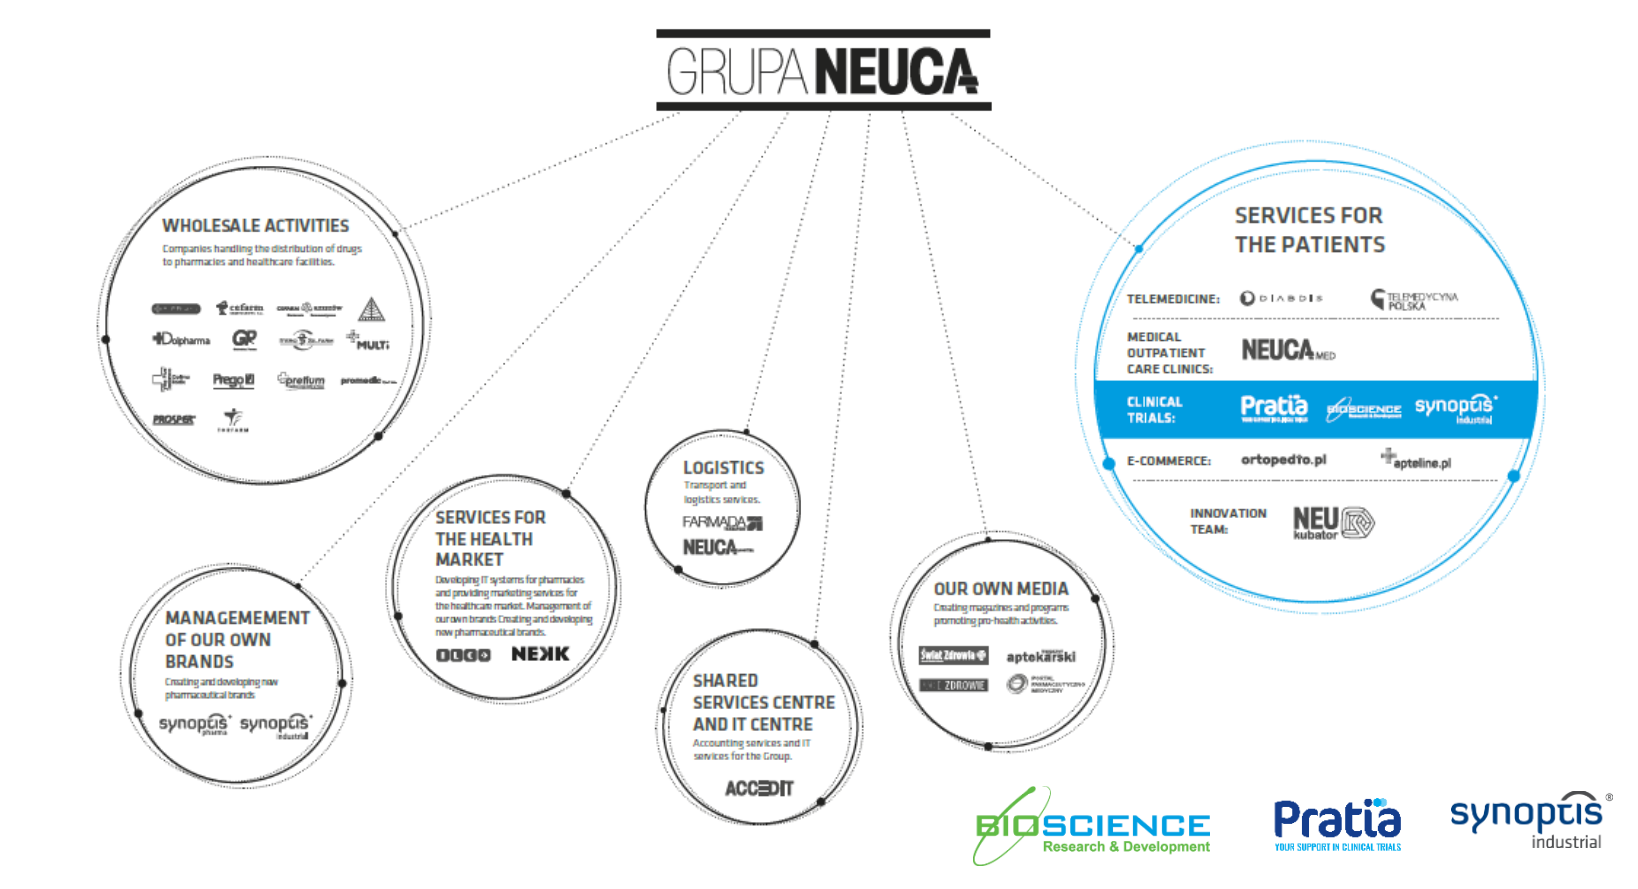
GRUPA NEUCA

WHOLESALE ACTIVITIES
Companies handling the distribution of drugs to pharmacies and healthcare facilities.

cefarm
Dolpharma
GP
MULTI
Prego
preflum
promedic
PROSPER
TORFARM

SERVICES FOR THE HEALTH MARKET
Developing IT systems for pharmacies and providing marketing services for the healthcare market. Management of our own brands Creating and developing new pharmaceutical brands.

NEKK

LOGISTICS
Transport and logistics services.
FARMADA
NEUCA

MANAGEMEMENT OF OUR OWN BRANDS
Creating and developing new pharmaceutical brands
synoptis pharma
synoptis industrial

SHARED SERVICES CENTRE AND IT CENTRE
Accounting services and IT services for the Group.
ACCEDIT

OUR OWN MEDIA
Creating magazines and programs promoting pro-health activities.
Świat Zdrowia
aptekarski
ZDROWIE

SERVICES FOR THE PATIENTS
TELEMEDICINE: DIABDIS TELEMEDYCYNA POLSKA
MEDICAL OUTPATIENT CARE CLINICS: NEUCA MED
CLINICAL TRIALS: Pratia BIOSCIENCE synoptis industrial
E-COMMERCE: ortopedto.pl apteline.pl
INNOVATION TEAM: NEU kubator

BIOSCIENCE Research & Development
Pratia YOUR SUPPORT IN CLINICAL TRIALS
synoptis® industrial